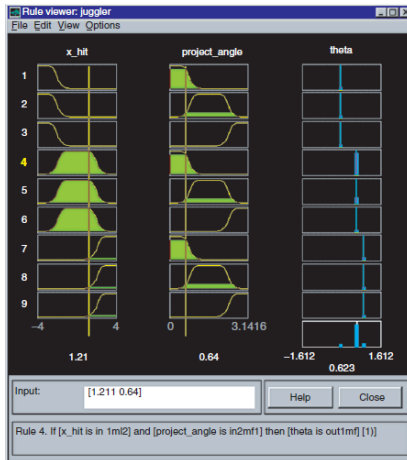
Rule viewer: juggler
File Edit View Options

x_hit
project_angle
theta

1
2
3
4
5
6
7
8
9

−4
4
0
3.1416
−1.612
1.612

1.21
0.64
0.623

Input:
[1.211 0.64]
Help
Close

Rule 4. If [x_hit is in 1ml2] and [project_angle is in2mf1] then [theta is out1mf] [1])